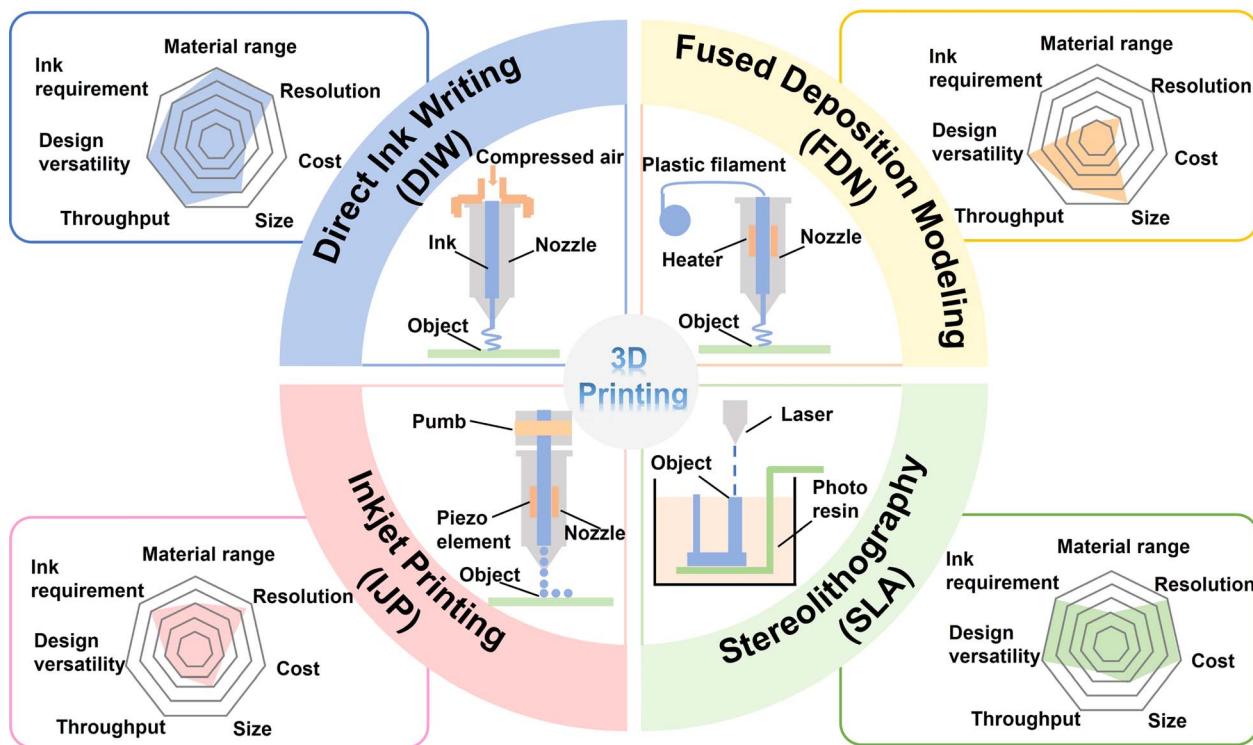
Material range
Ink requirement
Resolution
Design versatility
Cost
Throughput
Size

Direct Ink Writing (DIW)

Compressed air
Ink
Nozzle
Object

Fused Deposition Modeling (FDN)

Plastic filament
Heater
Nozzle
Object

Material range
Ink requirement
Resolution
Design versatility
Cost
Throughput
Size

3D Printing

Pumb
Piezo element
Nozzle
Object

Inkjet Printing (IJP)

Laser
Object
Photo resin

Stereolithography (SLA)

Material range
Ink requirement
Resolution
Design versatility
Cost
Throughput
Size

Material range
Ink requirement
Resolution
Design versatility
Cost
Throughput
Size